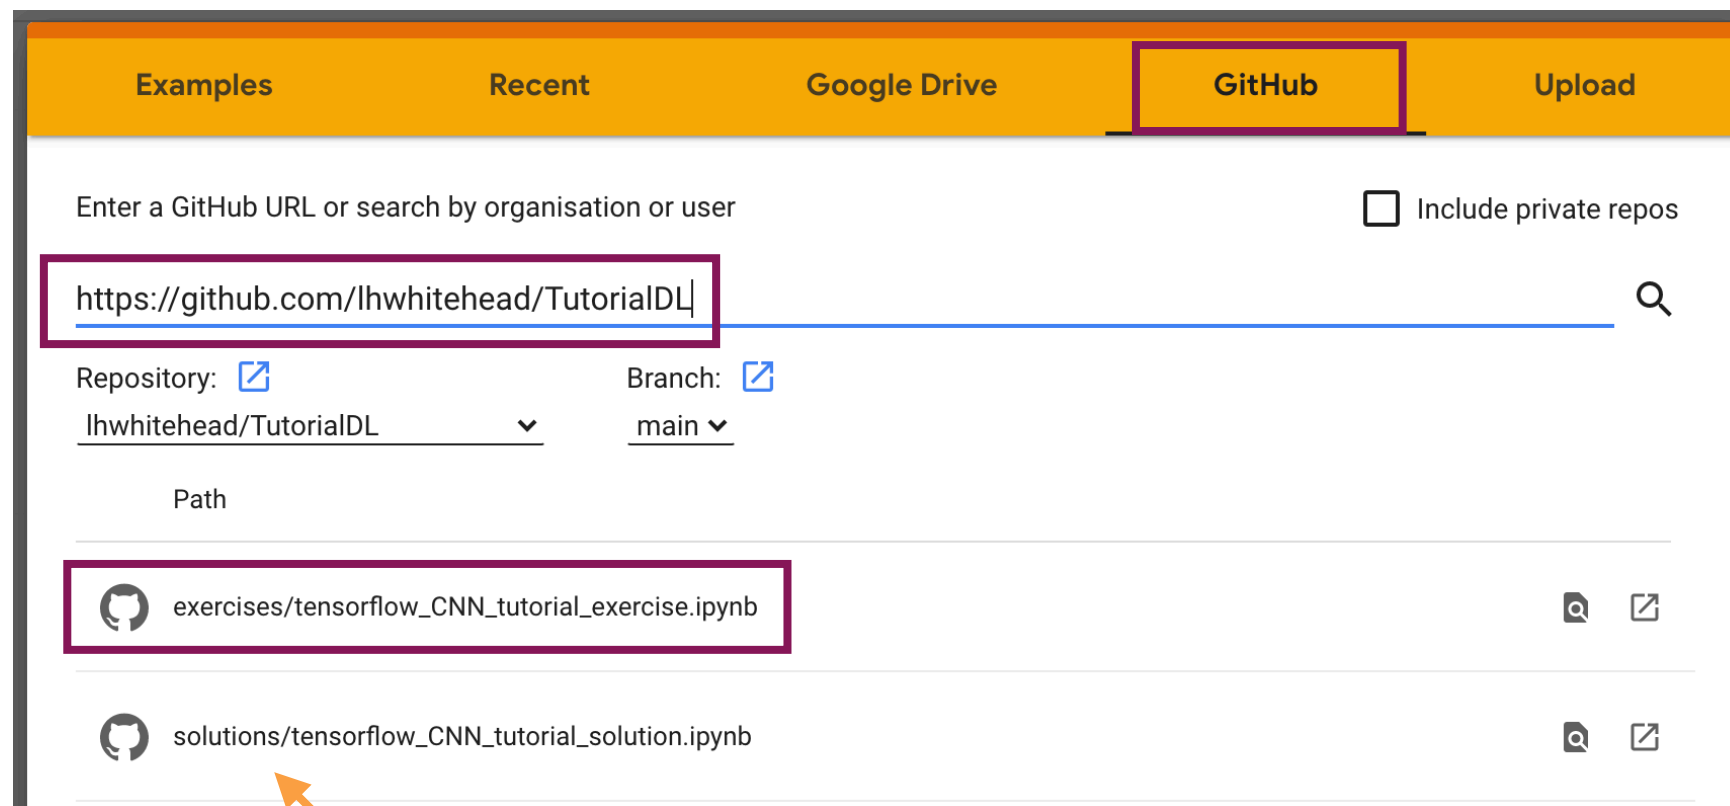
Examples Recent Google Drive GitHub Upload

Enter a GitHub URL or search by organisation or user

Include private repos

https://github.com/lhwhitehead/TutorialDL

Repository:

lhwhitehead/TutorialDL

Branch:

main

Path

exercises/tensorflow_CNN_tutorial_exercise.ipynb

solutions/tensorflow_CNN_tutorial_solution.ipynb